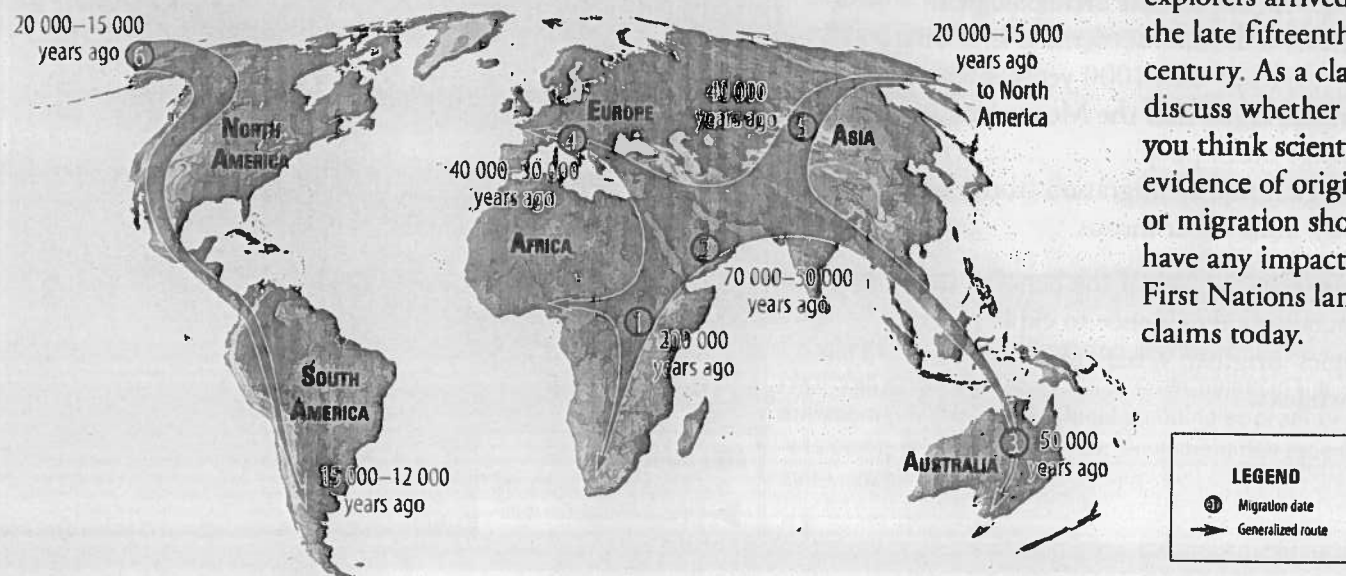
20 000–15 000 years ago 6

NORTH AMERICA

SOUTH AMERICA

15 000–12 000 years ago

EUROPE

4

40 000–30 000 years ago

AFRICA

2

1

200 000 years ago

70 000–50 000 years ago

40 000 years ago

5

ASIA

20 000–15 000 years ago to North America

3 50 000 years ago

AUSTRALIA

explorers arrived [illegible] the late fifteenth century. As a cla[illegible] discuss whether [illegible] you think scient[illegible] evidence of origi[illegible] or migration sho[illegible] have any impact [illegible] First Nations lan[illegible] claims today.

LEGEND
Migration date
Generalized route